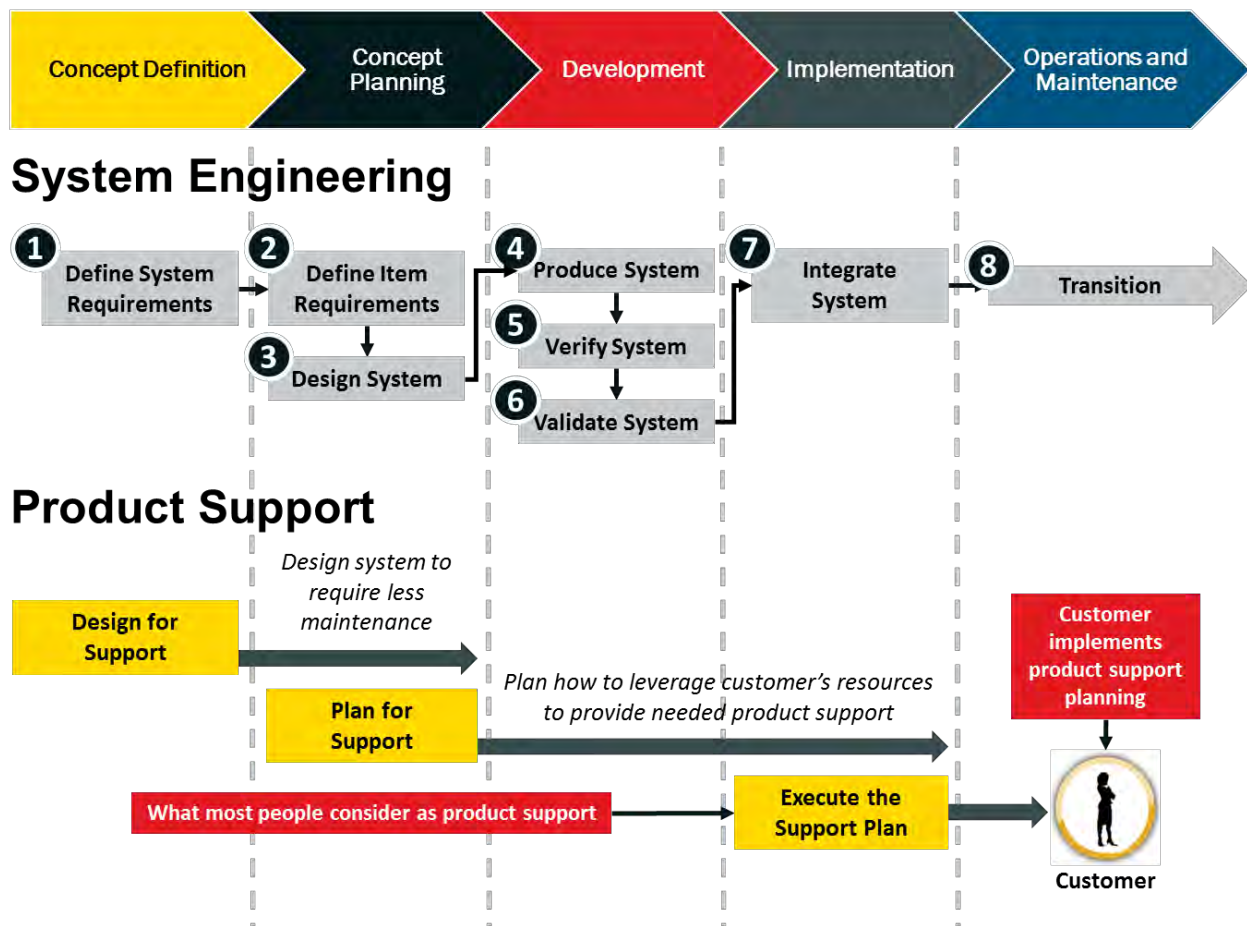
Concept Definition

Concept Planning

Development

Implementation

Operations and Maintenance

System Engineering

1 Define System Requirements

2 Define Item Requirements

3 Design System

4 Produce System

5 Verify System

6 Validate System

7 Integrate System

8 Transition

Product Support

Design for Support

Design system to require less maintenance

Plan for Support

Plan how to leverage customer's resources to provide needed product support

Customer implements product support planning

What most people consider as product support

Execute the Support Plan

Customer